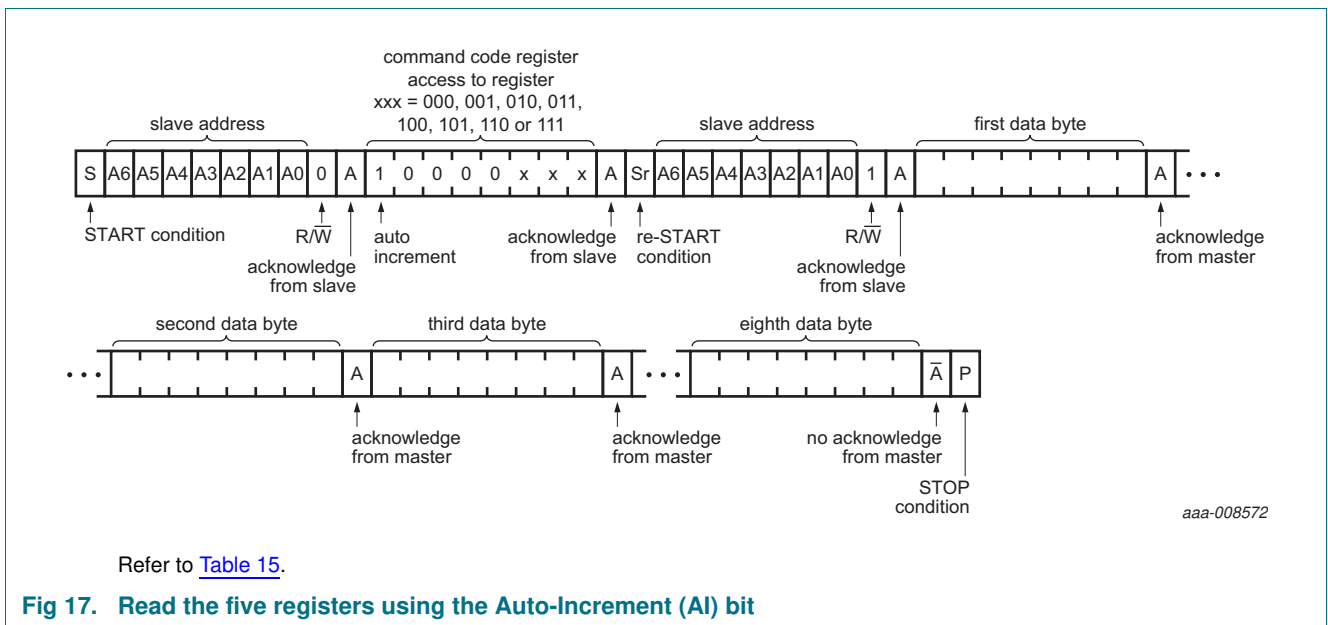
command code register access to register xxx = 000, 001, 010, 011, 100, 101, 110 or 111

slave address

slave address

first data byte

| S | A6 | A5 | A4 | A3 | A2 | A1 | A0 | 0 | A | 1 | 0 | 0 | 0 | 0 | x | x | x | A | Sr | A6 | A5 | A4 | A3 | A2 | A1 | A0 | 1 | A | | A | • • • |
|---|---|---|---|---|---|---|---|---|---|---|---|---|---|---|---|---|---|---|---|---|---|---|---|---|---|---|---|---|---|---|---|

START condition

R/$\overline{W}$

acknowledge from slave

auto increment

acknowledge from slave

re-START condition

R/$\overline{W}$

acknowledge from slave

acknowledge from master

second data byte

third data byte

eighth data byte

| • • • | | A | | A | • • • | | $\overline{A}$ | P |
|---|---|---|---|---|---|---|---|---|

acknowledge from master

acknowledge from master

no acknowledge from master

STOP condition

aaa-008572

Refer to Table 15.

Fig 17. Read the five registers using the Auto-Increment (AI) bit